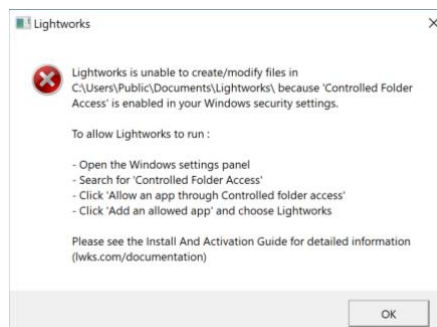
Lightworks

Lightworks is unable to create/modify files in C:\Users\Public\Documents\Lightworks\ because 'Controlled Folder Access' is enabled in your Windows security settings.

To allow Lightworks to run :

- Open the Windows settings panel
- Search for 'Controlled Folder Access'
- Click 'Allow an app through Controlled folder access'
- Click 'Add an allowed app' and choose Lightworks

Please see the Install And Activation Guide for detailed information (lwks.com/documentation)

OK